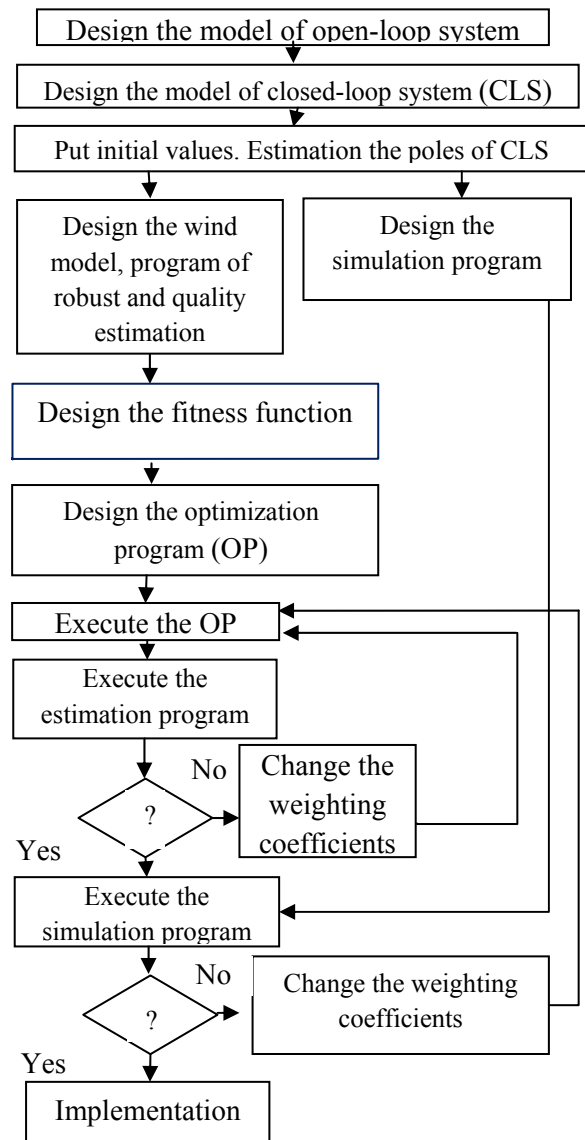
Design the model of open-loop system

Design the model of closed-loop system (CLS)

Put initial values. Estimation the poles of CLS

Design the wind model, program of robust and quality estimation

Design the simulation program

Design the fitness function

Design the optimization program (OP)

Execute the OP

Execute the estimation program

No

?

Change the weighting coefficients

Yes

Execute the simulation program

No

?

Change the weighting coefficients

Yes

Implementation